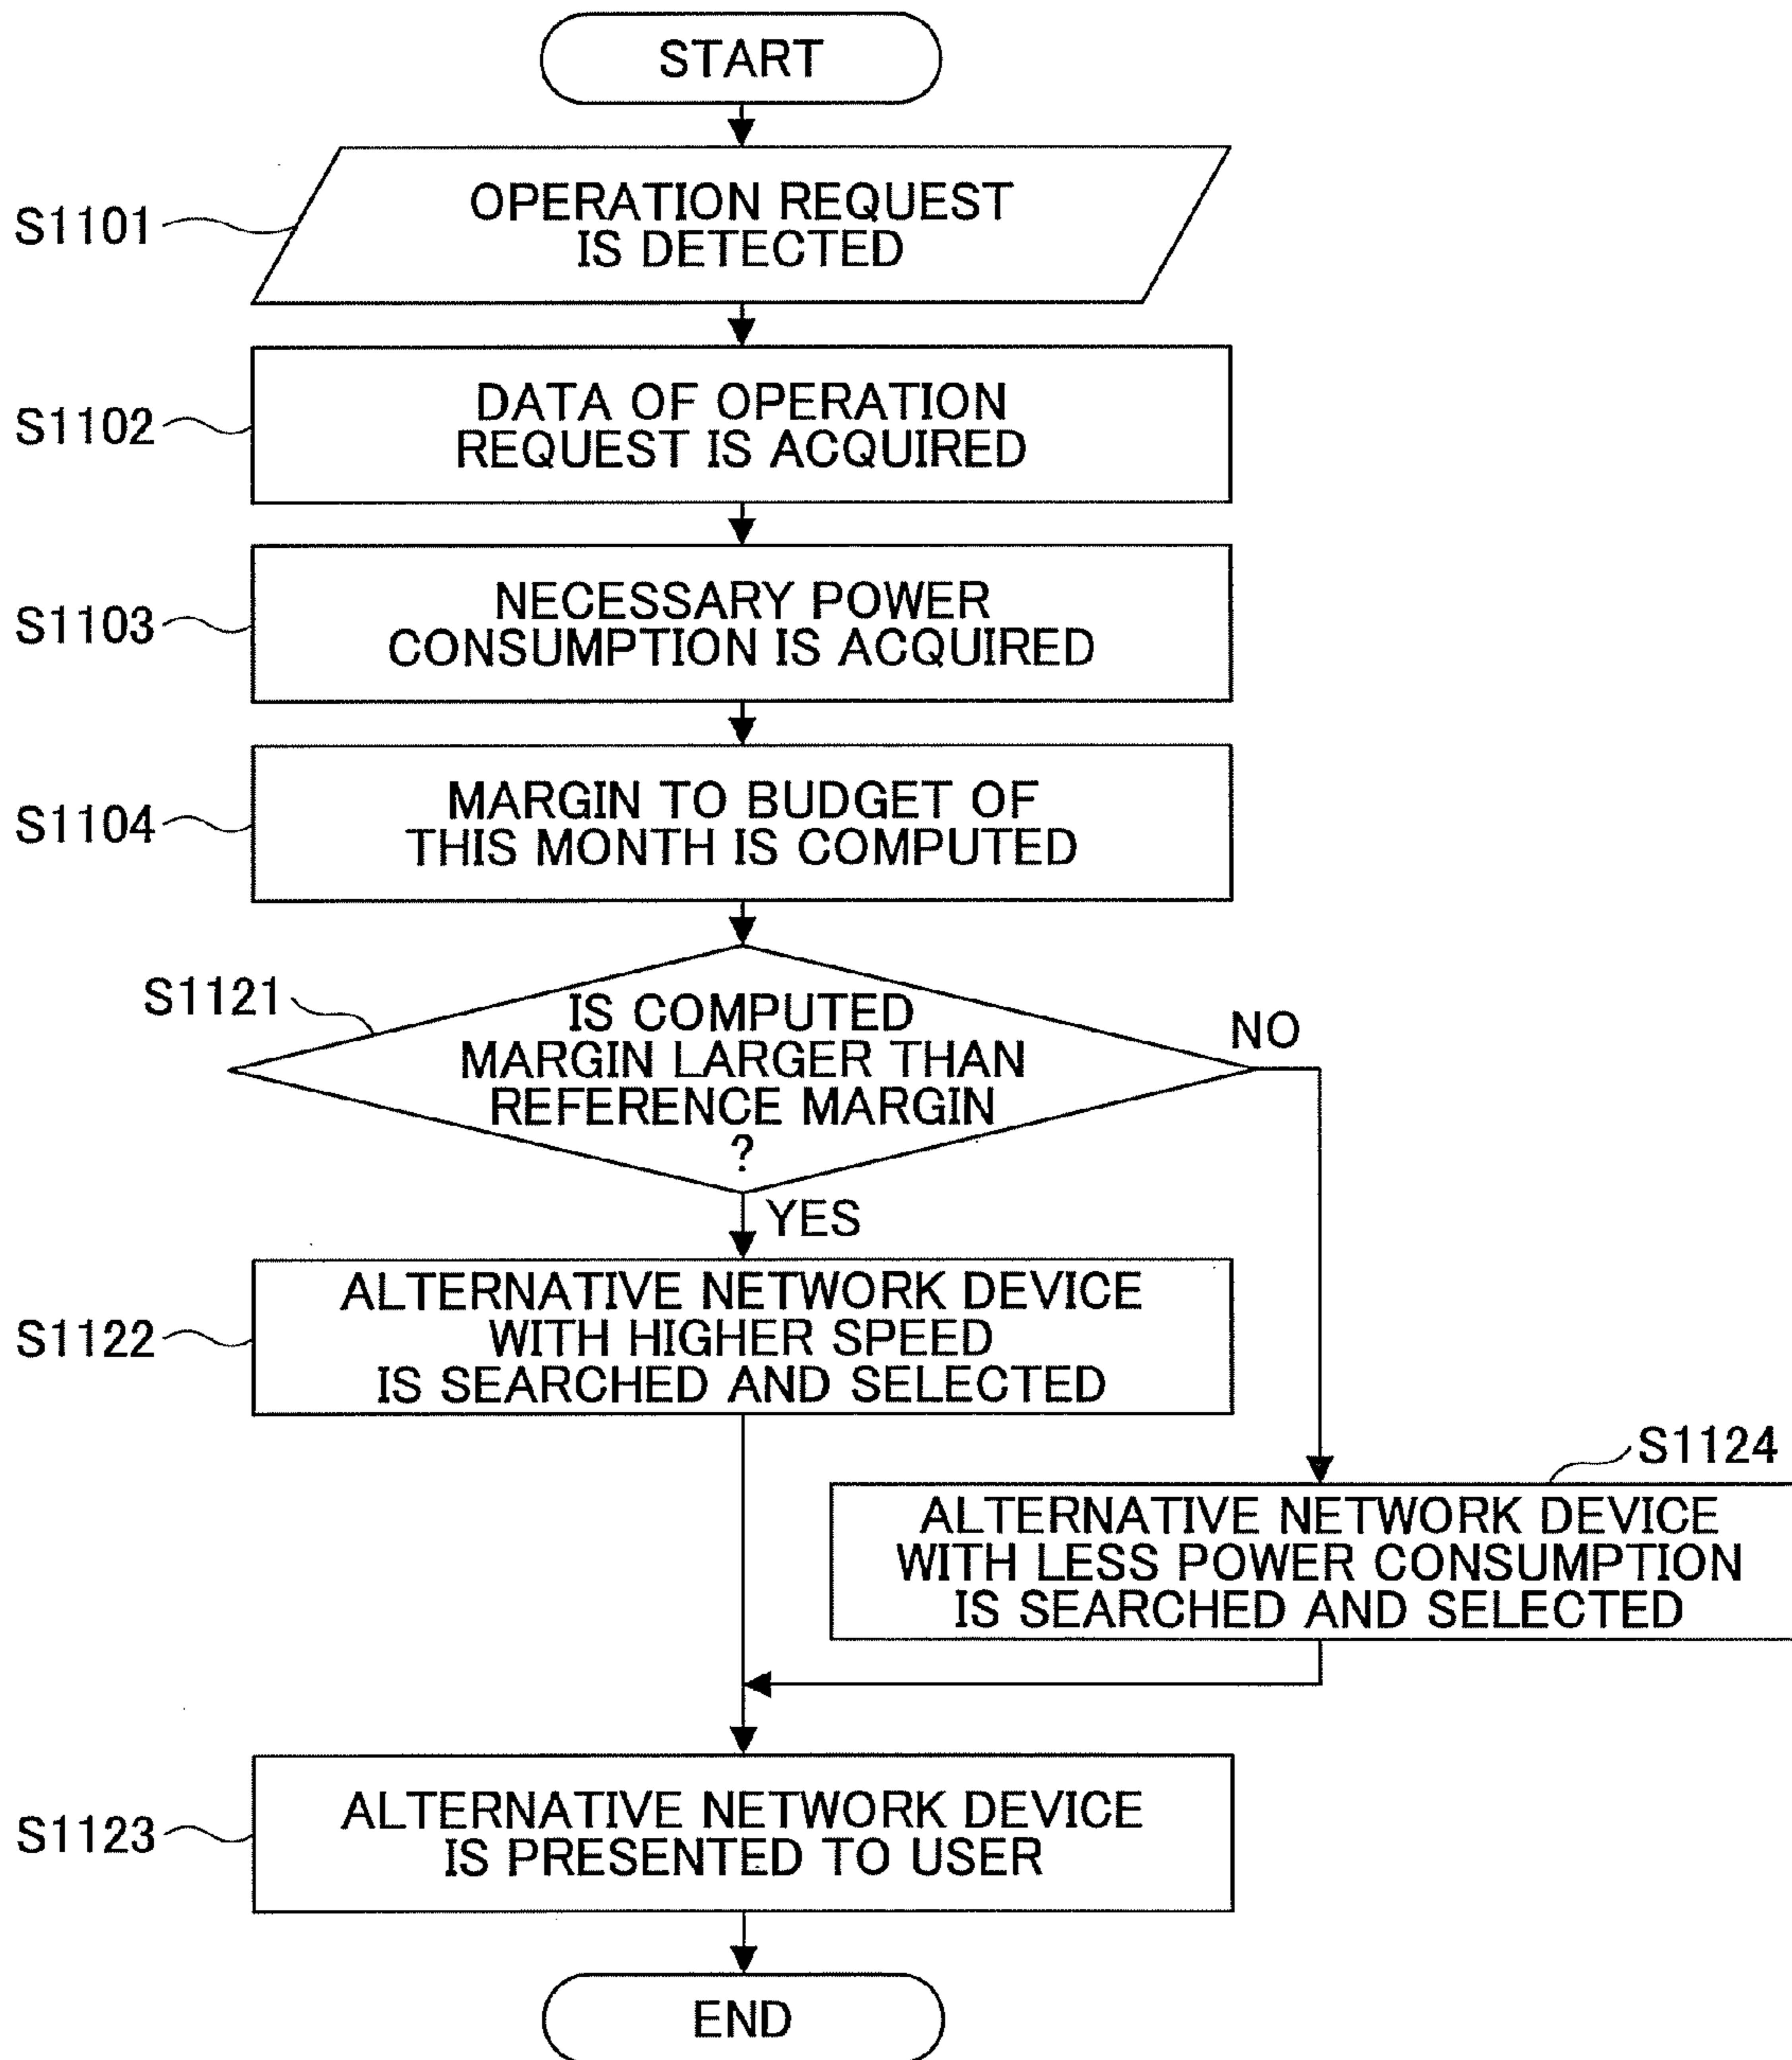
START

S1101

OPERATION REQUEST IS DETECTED

S1102

DATA OF OPERATION REQUEST IS ACQUIRED

S1103

NECESSARY POWER CONSUMPTION IS ACQUIRED

S1104

MARGIN TO BUDGET OF THIS MONTH IS COMPUTED

S1121

IS COMPUTED MARGIN LARGER THAN REFERENCE MARGIN ?

NO

YES

S1122

ALTERNATIVE NETWORK DEVICE WITH HIGHER SPEED IS SEARCHED AND SELECTED

S1124

ALTERNATIVE NETWORK DEVICE WITH LESS POWER CONSUMPTION IS SEARCHED AND SELECTED

S1123

ALTERNATIVE NETWORK DEVICE IS PRESENTED TO USER

END